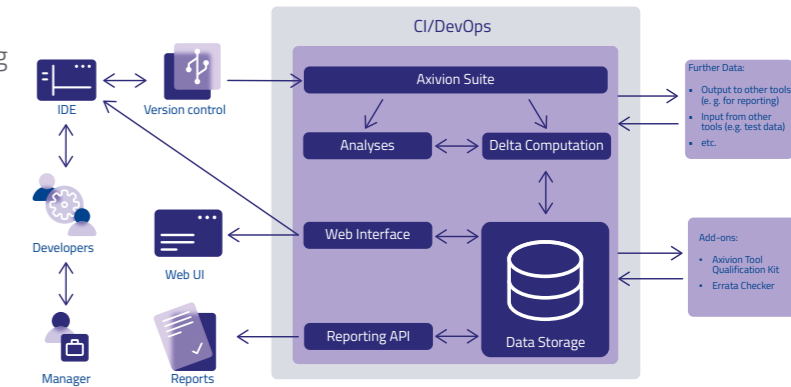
g

IDE

Version control

Developers

Manager

Web UI

Reports

CI/DevOps

Axivion Suite

Analyses

Delta Computation

Web Interface

Reporting API

Data Storage

Further Data:

- Output to other tools (e. g. for reporting)
- Input from other tools (e.g. test data)
- etc.

Add-ons:

- Axivion Tool Qualification Kit
- Errata Checker